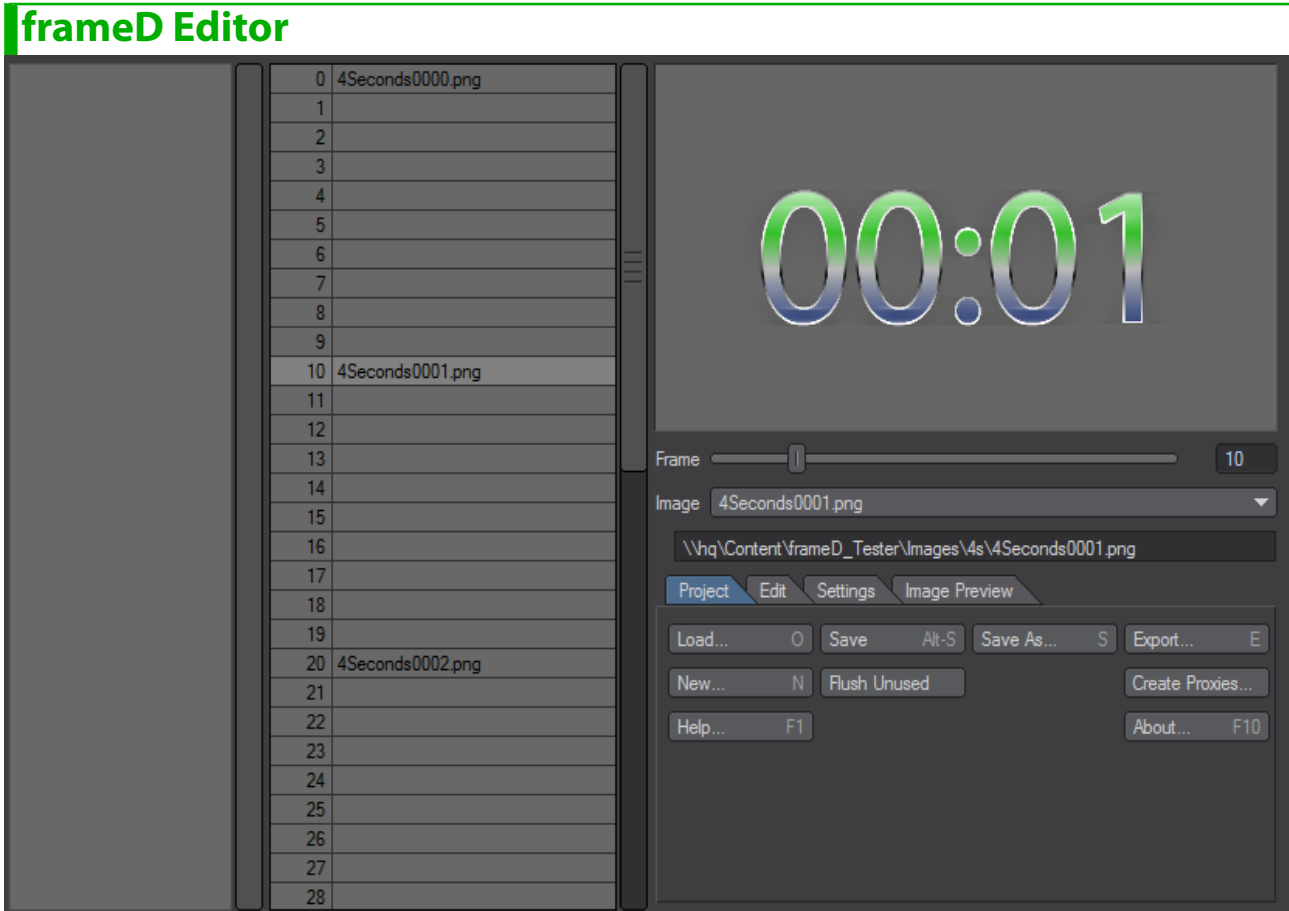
frameD Editor

| | |
|---|---|
| 0 | 4Seconds0000.png |
| 1 | |
| 2 | |
| 3 | |
| 4 | |
| 5 | |
| 6 | |
| 7 | |
| 8 | |
| 9 | |
| 10 | 4Seconds0001.png |
| 11 | |
| 12 | |
| 13 | |
| 14 | |
| 15 | |
| 16 | |
| 17 | |
| 18 | |
| 19 | |
| 20 | 4Seconds0002.png |
| 21 | |
| 22 | |
| 23 | |
| 24 | |
| 25 | |
| 26 | |
| 27 | |
| 28 | |

00:01

Frame 10

Image 4Seconds0001.png

\\hq\Content\frameD_Tester\Images\4s\4Seconds0001.png

Project Edit Settings Image Preview

Load... O Save Alt-S Save As... S Export... E

New... N Flush Unused Create Proxies...

Help... F1 About... F10